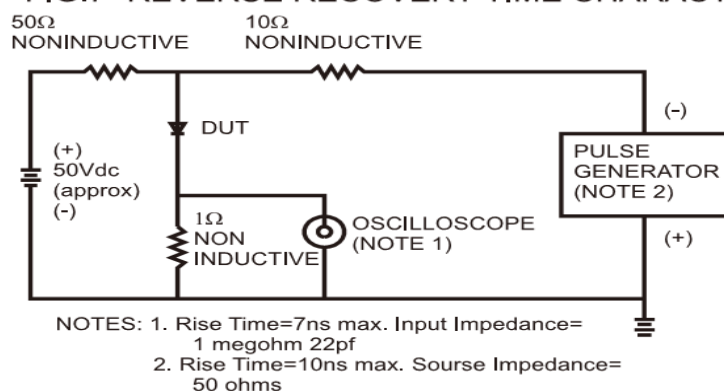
FIG. REVERSE RECOVERY TIME CHARACT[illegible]

50Ω NONINDUCTIVE

10Ω NONINDUCTIVE

DUT

(+) 50Vdc (approx) (-)

1Ω NON INDUCTIVE

OSCILLOSCOPE (NOTE 1)

(-)

PULSE GENERATOR (NOTE 2)

(+)

NOTES: 1. Rise Time=7ns max. Input Impedance= 1 megohm 22pf
2. Rise Time=10ns max. Sourse Impedance= 50 ohms